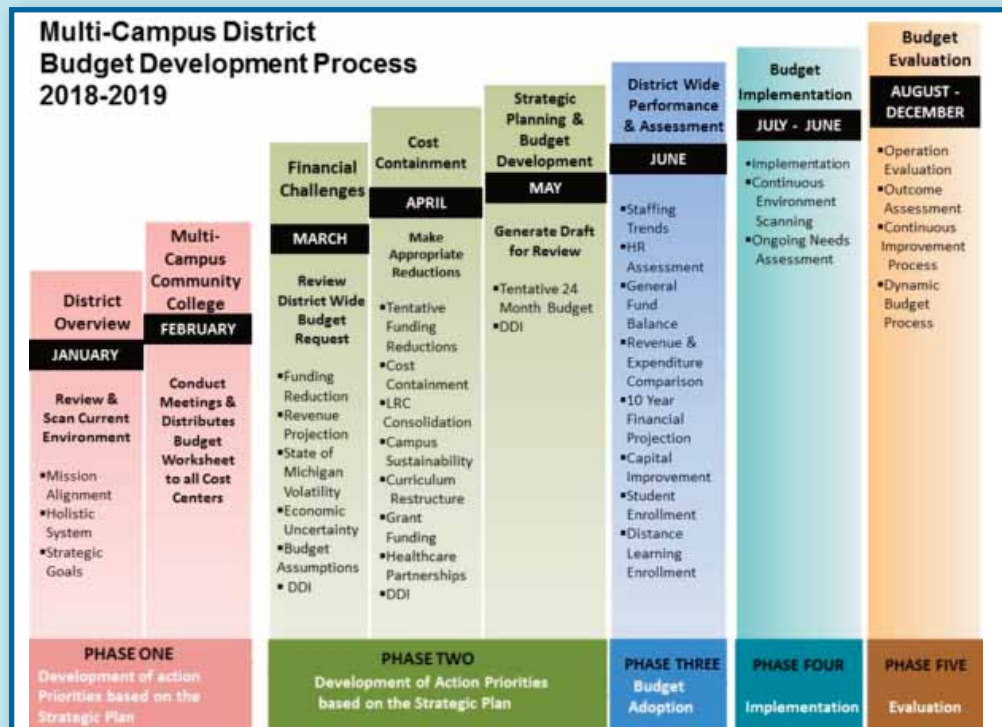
Multi-Campus District Budget Development Process 2018-2019

District Overview
JANUARY
Review & Scan Current Environment
•Mission Alignment
•Holistic System
•Strategic Goals

Multi-Campus Community College
FEBRUARY
Conduct Meetings & Distributes Budget Worksheet to all Cost Centers

Financial Challenges
MARCH
Review District Wide Budget Request
•Funding Reduction
•Revenue Projection
•State of Michigan Volatility
•Economic Uncertainty
•Budget Assumptions
• DDI

Cost Containment
APRIL
Make Appropriate Reductions
•Tentative Funding Reductions
•Cost Containment
•LRC Consolidation
•Campus Sustainability
•Curriculum Restructure
•Grant Funding
•Healthcare Partnerships
•DDI

Strategic Planning & Budget Development
MAY
Generate Draft for Review
•Tentative 24 Month Budget
•DDI

District Wide Performance & Assessment
JUNE
•Staffing Trends
•HR Assessment
•General Fund Balance
•Revenue & Expenditure Comparison
•10 Year Financial Projection
•Capital Improvement
•Student Enrollment
•Distance Learning Enrollment

Budget Implementation
JULY - JUNE
•Implementation
•Continuous Environment Scanning
•Ongoing Needs Assessment

Budget Evaluation
AUGUST - DECEMBER
•Operation Evaluation
•Outcome Assessment
•Continuous Improvement Process
•Dynamic Budget Process

PHASE ONE
Development of action Priorities based on the Strategic Plan

PHASE TWO
Development of Action Priorities based on the Strategic Plan

PHASE THREE
Budget Adoption

PHASE FOUR
Implementation

PHASE FIVE
Evaluation